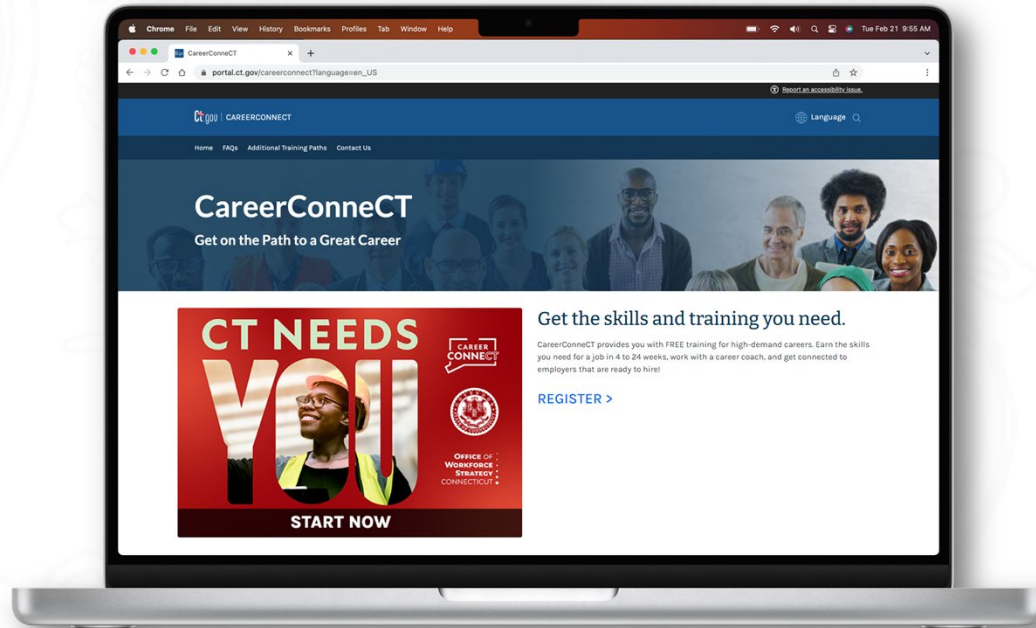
Chrome File Edit View History Bookmarks Profiles Tab Window Help

Tue Feb 21 9:55 AM

CareerConneCT

portal.ct.gov/careerconnect?language=en_US

Report an accessibility issue.

CT.gov | CAREERCONNECT

Language

Home FAQs Additional Training Paths Contact Us

CareerConneCT

Get on the Path to a Great Career

CT NEEDS YOU

CAREER CONNECT

OFFICE OF WORKFORCE STRATEGY CONNECTICUT

START NOW

Get the skills and training you need.

CareerConneCT provides you with FREE training for high-demand careers. Earn the skills you need for a job in 4 to 24 weeks, work with a career coach, and get connected to employers that are ready to hire!

REGISTER >